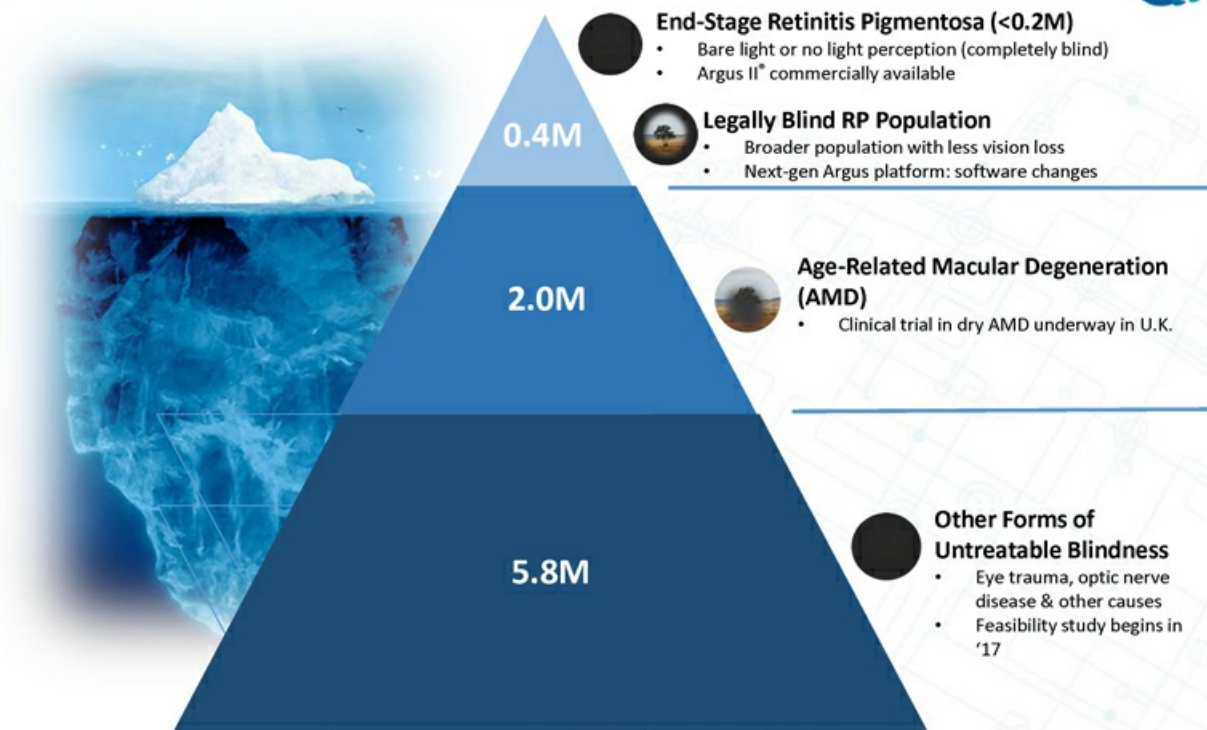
0.4M

2.0M

5.8M

End-Stage Retinitis Pigmentosa (<0.2M)
• Bare light or no light perception (completely blind)
• Argus II® commercially available

Legally Blind RP Population
• Broader population with less vision loss
• Next-gen Argus platform: software changes

Age-Related Macular Degeneration (AMD)
• Clinical trial in dry AMD underway in U.K.

Other Forms of Untreatable Blindness
• Eye trauma, optic nerve disease & other causes
• Feasibility study begins in '17